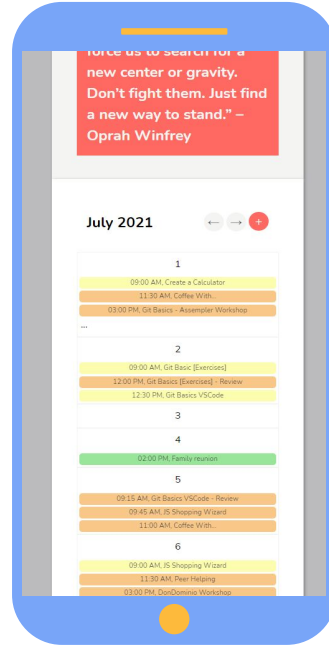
force us to search for a new center or gravity. Don't fight them. Just find a new way to stand." – Oprah Winfrey

July 2021

← → +

1

09:00 AM, Create a Calculator

11:30 AM, Coffee With...

03:00 PM, Git Basics - Assempler Workshop

...

2

09:00 AM, Git Basic [Exercises]

12:00 PM, Git Basics [Exercises] - Review

12:30 PM, Git Basics VSCode

3

4

02:00 PM, Family reunion

5

09:15 AM, Git Basics VSCode - Review

09:45 AM, JS Shopping Wizard

11:00 AM, Coffee With...

6

09:00 AM, JS Shopping Wizard

11:30 AM, Peer Helping

03:00 PM, DonDominio Workshop